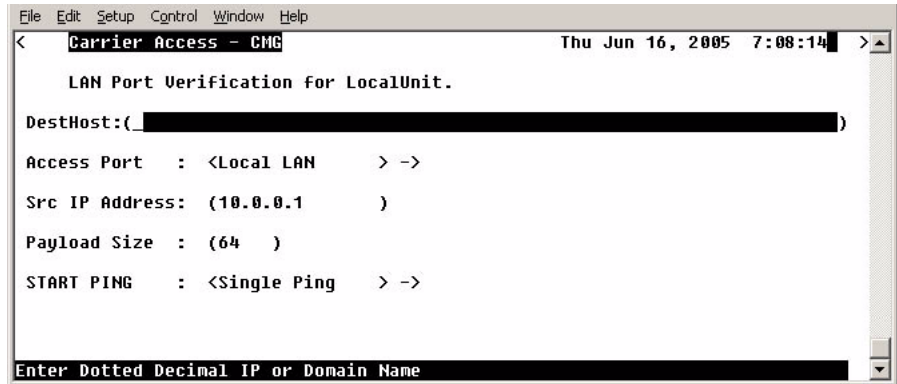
File Edit Setup Control Window Help

< Carrier Access - CMG Thu Jun 16, 2005 7:08:14 >

LAN Port Verification for LocalUnit.

DestHost:(_ )

Access Port : <Local LAN > ->

Src IP Address: (10.0.0.1 )

Payload Size : (64 )

START PING : <Single Ping > ->

Enter Dotted Decimal IP or Domain Name